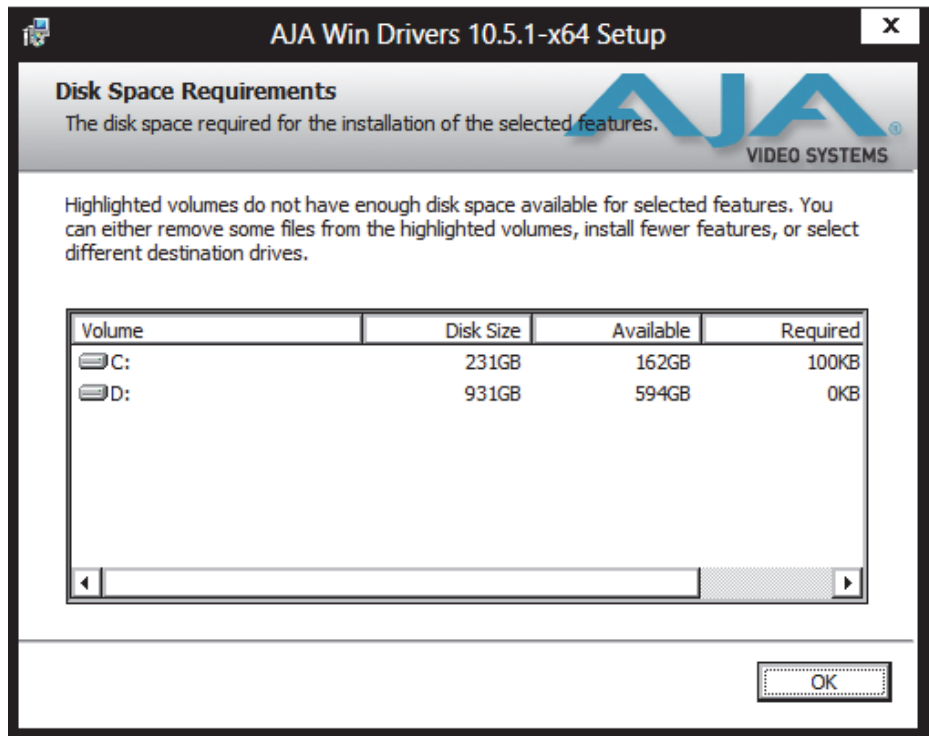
AJA Win Drivers 10.5.1-x64 Setup

x

Disk Space Requirements

The disk space required for the installation of the selected features.

AJA VIDEO SYSTEMS

Highlighted volumes do not have enough disk space available for selected features. You can either remove some files from the highlighted volumes, install fewer features, or select different destination drives.

| Volume | Disk Size | Available | Required |
|---|---|---|---|
| C: | 231GB | 162GB | 100KB |
| D: | 931GB | 594GB | 0KB |

OK